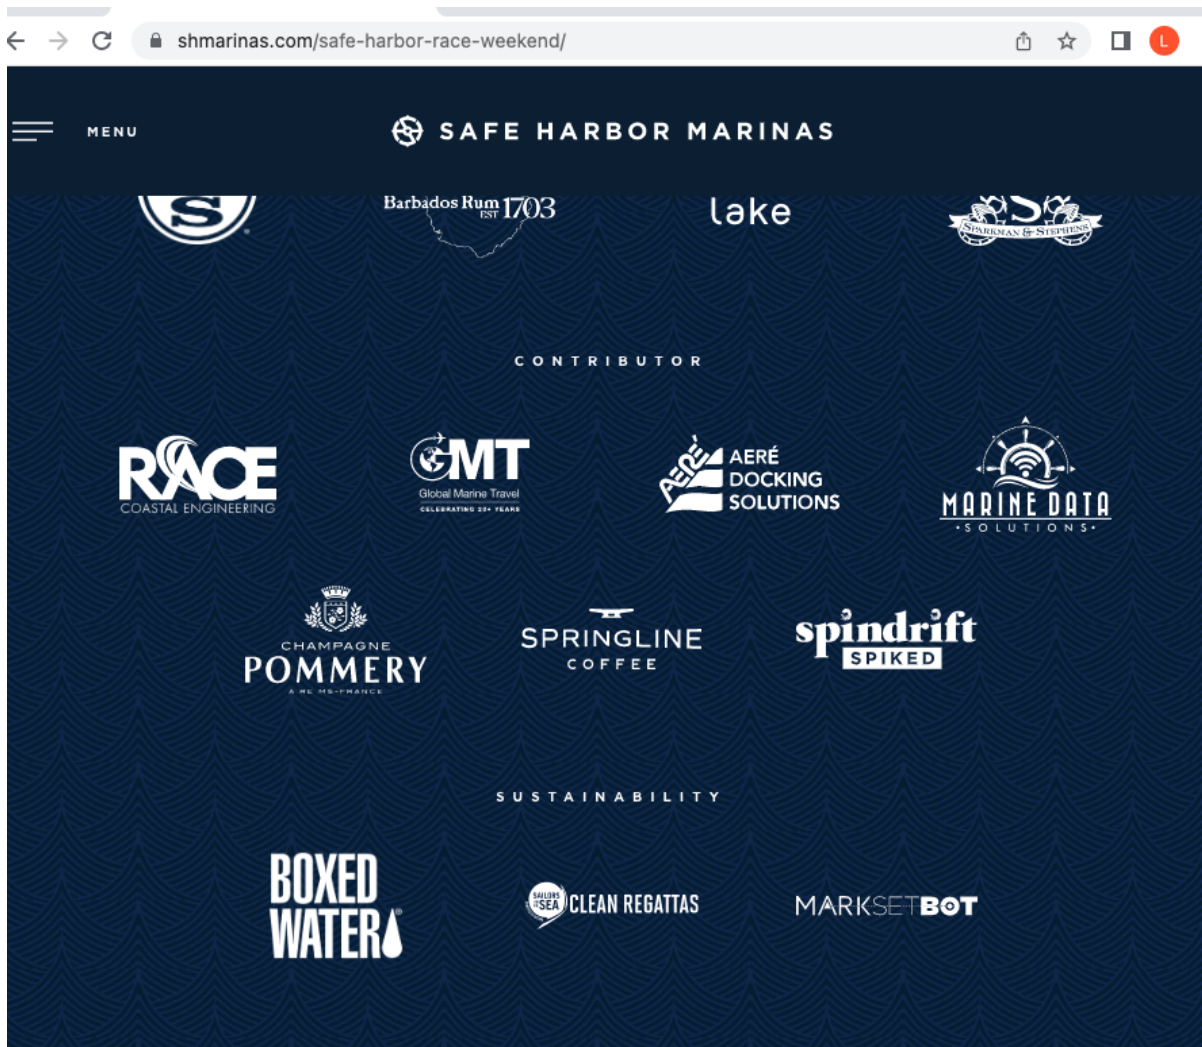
shmarinas.com/safe-harbor-race-weekend/

L

MENU

SAFE HARBOR MARINAS

S

Barbados Rum EST 1703

lake

SPARKMAN & STEPHENS

CONTRIBUTOR

RACE
COASTAL ENGINEERING

GMT
Global Marine Travel
CELEBRATING 20+ YEARS

AERÉ
AERÉ
DOCKING
SOLUTIONS

MARINE DATA
•SOLUTIONS•

CHAMPAGNE
POMMERY
A REIMS-FRANCE

SPRINGLINE
COFFEE

spindrift
SPIKED

SUSTAINABILITY

BOXED
WATER

SAILORS FOR THE SEA
CLEAN REGATTAS

MARKSETBOT